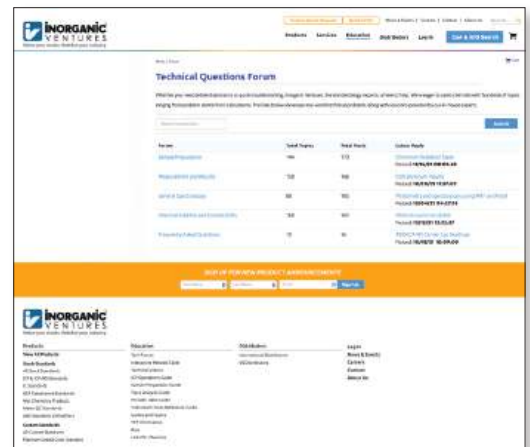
INORGANIC VENTURES

Products Services Education Distributors Log In

Technical Questions Forum

Search

| Forum | Total Topics | Total Posts | Latest Reply |
|---|---|---|---|
| Sample Preparation | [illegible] | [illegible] | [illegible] |
| Measurement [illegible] | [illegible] | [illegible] | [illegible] |
| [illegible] | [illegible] | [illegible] | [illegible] |
| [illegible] | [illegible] | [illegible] | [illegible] |
| Frequently Asked Questions | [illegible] | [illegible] | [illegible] |

SIGN UP FOR NEW PRODUCT ANNOUNCEMENTS

Sign Up

INORGANIC VENTURES

Products
Education
Distributors
Login
News & Events
Careers
Contact
About Us

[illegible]